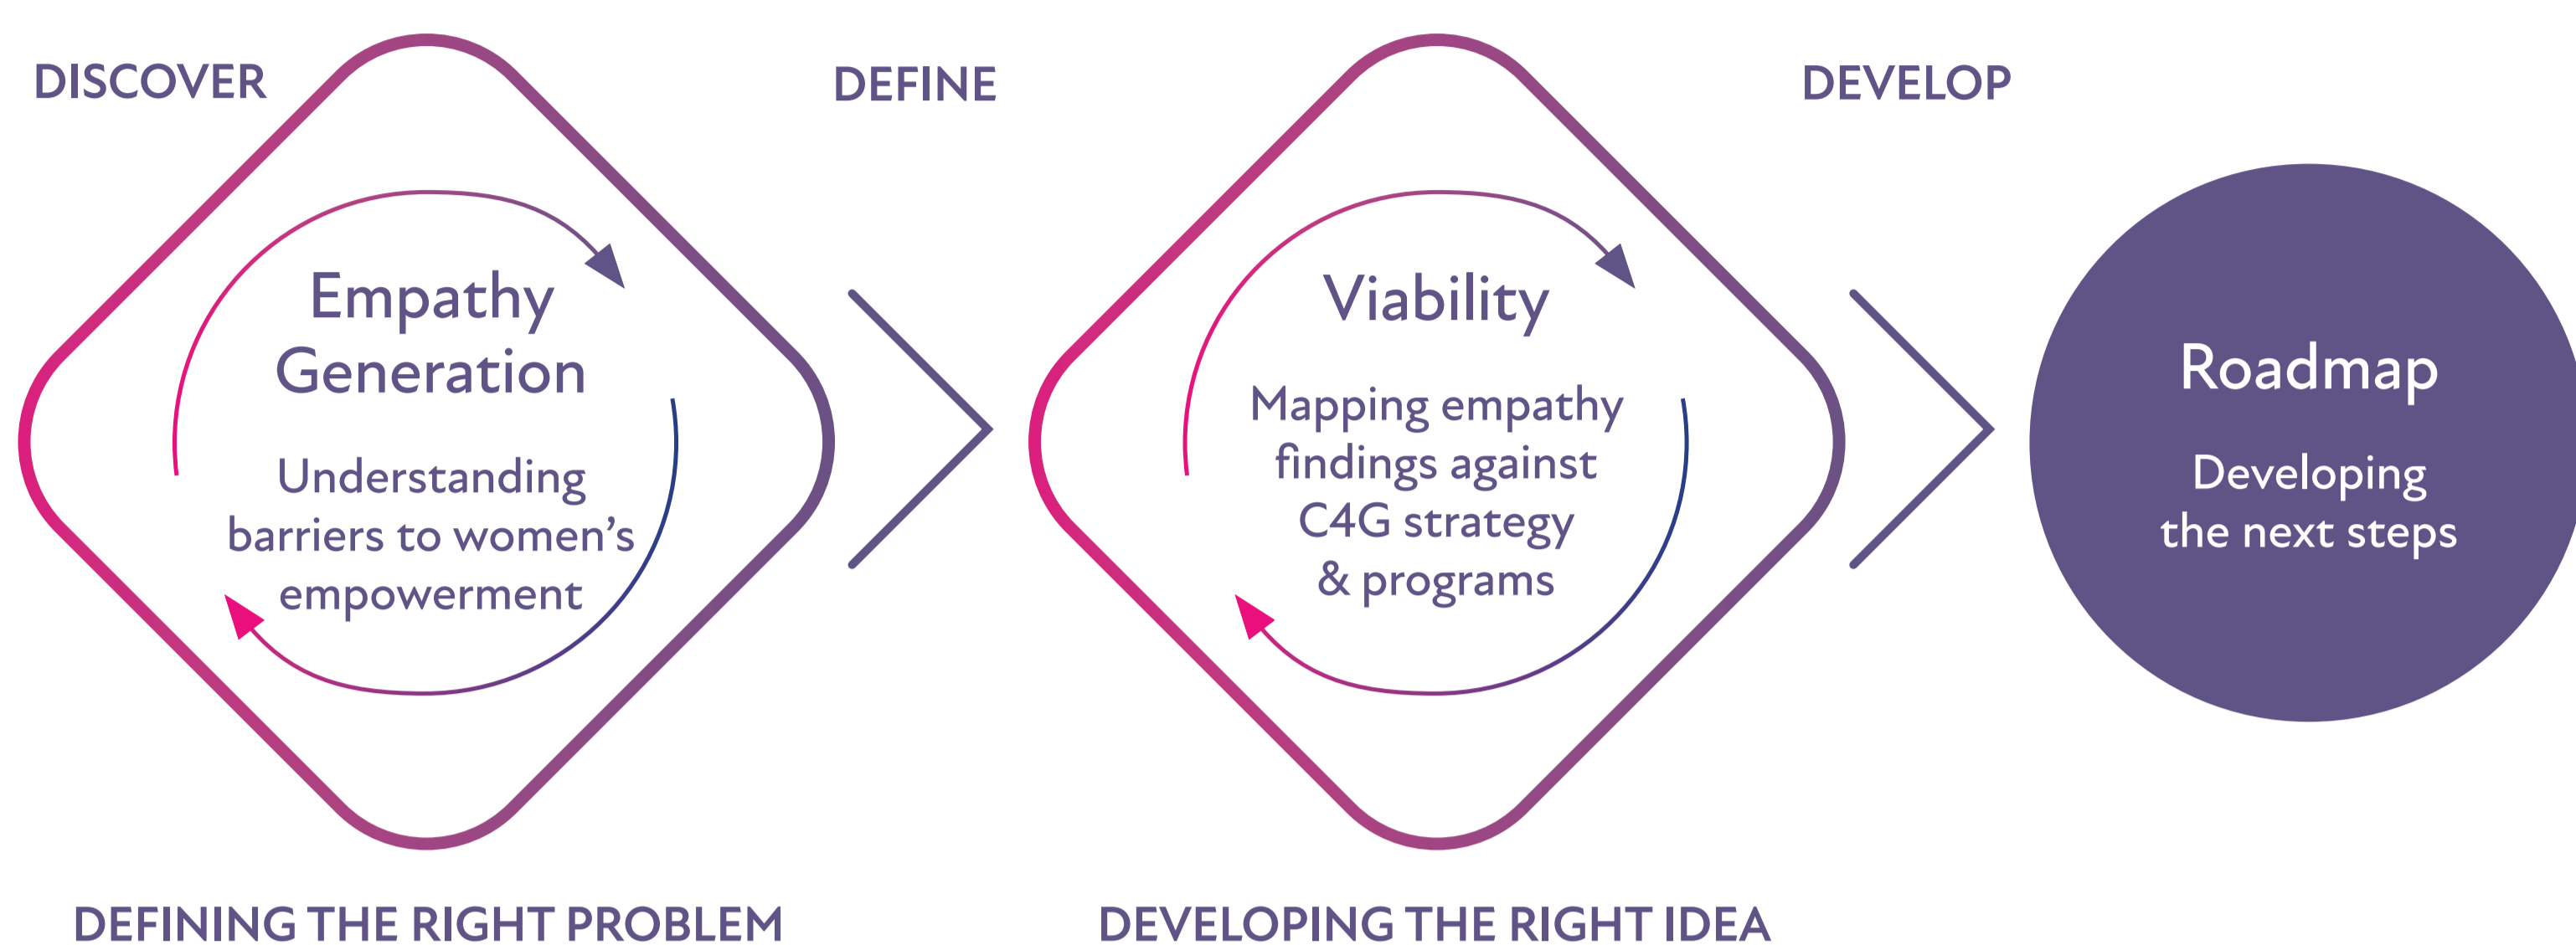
DISCOVER

DEFINE

DEVELOP

Empathy Generation

Understanding barriers to women's empowerment

Viability

Mapping empathy findings against C4G strategy & programs

Roadmap

Developing the next steps

DEFINING THE RIGHT PROBLEM

DEVELOPING THE RIGHT IDEA